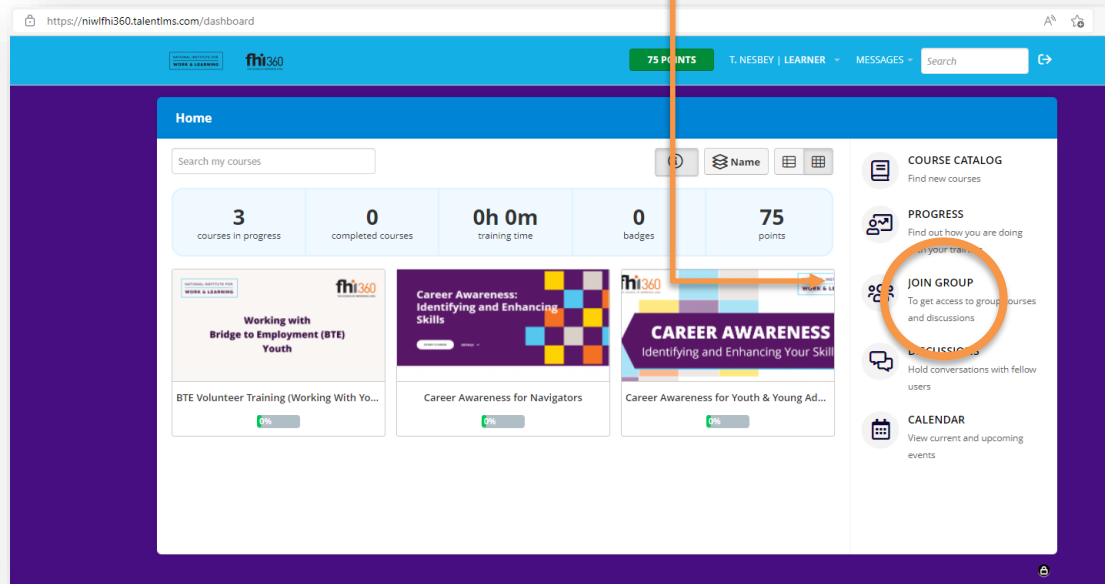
https://niwlfhi360.talentlms.com/dashboard

NATIONAL INSTITUTE FOR WORK & LEARNING fhi360

75 POINTS T. NESBEY | LEARNER MESSAGES Search

Home

Search my courses

Name

| 3 | 0 | 0h 0m | 0 | 75 |
|---|---|---|---|---|
| courses in progress | completed courses | training time | badges | points |

NATIONAL INSTITUTE FOR WORK & LEARNING fhi360
Working with Bridge to Employment (BTE) Youth
BTE Volunteer Training (Working With Yo...
0%

Career Awareness: Identifying and Enhancing Skills
Career Awareness for Navigators
0%

fhi360
CAREER AWARENESS
Identifying and Enhancing Your Skill
Career Awareness for Youth & Young Ad...
0%

COURSE CATALOG
Find new courses

PROGRESS
Find out how you are doing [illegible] your training

JOIN GROUP
To get access to group courses and discussions

D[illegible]S
Hold conversations with fellow users

CALENDAR
View current and upcoming events